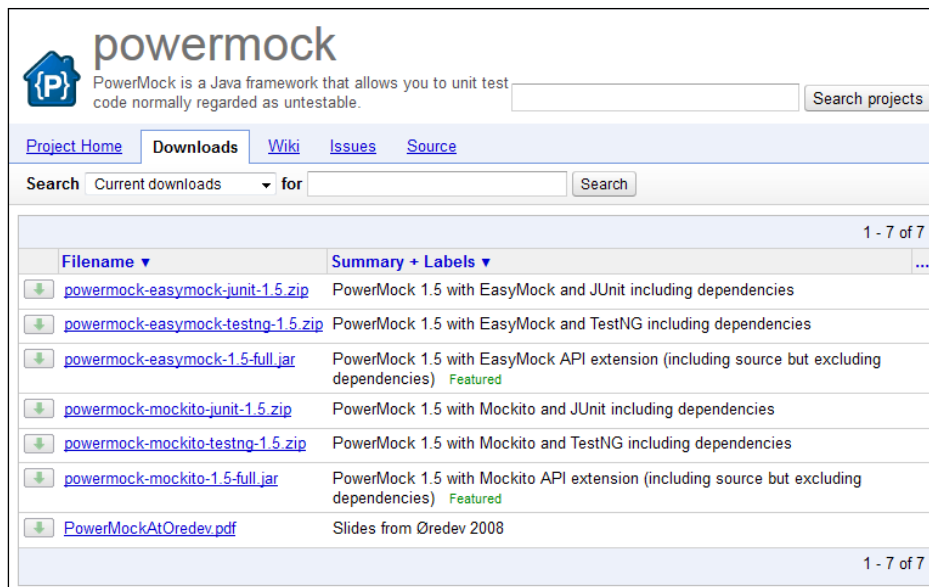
{P}

powermock

PowerMock is a Java framework that allows you to unit test code normally regarded as untestable.

Search projects

Project Home | Downloads | Wiki | Issues | Source

Search Current downloads for Search

1 - 7 of 7

| Filename ▼ | Summary + Labels ▼ | ... |
|---|---|---|
| powermock-easymock-junit-1.5.zip | PowerMock 1.5 with EasyMock and JUnit including dependencies | |
| powermock-easymock-testng-1.5.zip | PowerMock 1.5 with EasyMock and TestNG including dependencies | |
| powermock-easymock-1.5-full.jar | PowerMock 1.5 with EasyMock API extension (including source but excluding dependencies) Featured | |
| powermock-mockito-junit-1.5.zip | PowerMock 1.5 with Mockito and JUnit including dependencies | |
| powermock-mockito-testng-1.5.zip | PowerMock 1.5 with Mockito and TestNG including dependencies | |
| powermock-mockito-1.5-full.jar | PowerMock 1.5 with Mockito API extension (including source but excluding dependencies) Featured | |
| PowerMockAtOredev.pdf | Slides from Øredev 2008 | |

1 - 7 of 7